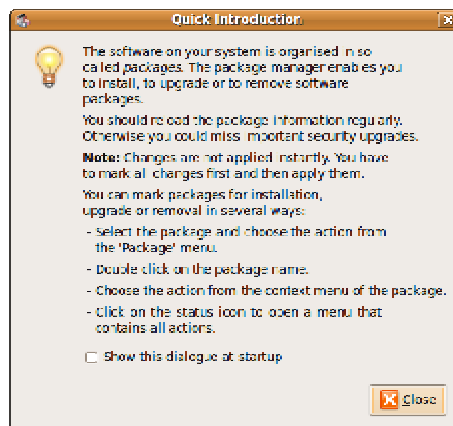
Quick Introduction

The software on your system is organised in so called packages. The package manager enables you to install, to upgrade or to remove software packages.

You should reload the package information regularly. Otherwise you could miss important security upgrades.

**Note:** Changes are not applied instantly. You have to mark all changes first and then apply them.

You can mark packages for installation, upgrade or removal in several ways:

- Select the package and choose the action from the 'Package' menu.
- Double click on the package name.
- Choose the action from the context menu of the package.
- Click on the status icon to open a menu that contains all actions.

Show this dialogue at startup

Close